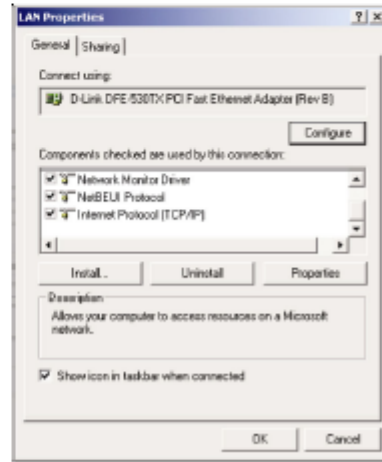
LAN Properties ? ×

General Sharing

Connect using:

D-Link DFE-530TX PCI Fast Ethernet Adapter (Rev B)

Configure

Components checked are used by this connection:

Network Monitor Driver
NetBEUI Protocol
Internet Protocol (TCP/IP)

Install... Uninstall Properties

Description
Allows your computer to access resources on a Microsoft network.

Show icon in taskbar when connected

OK Cancel